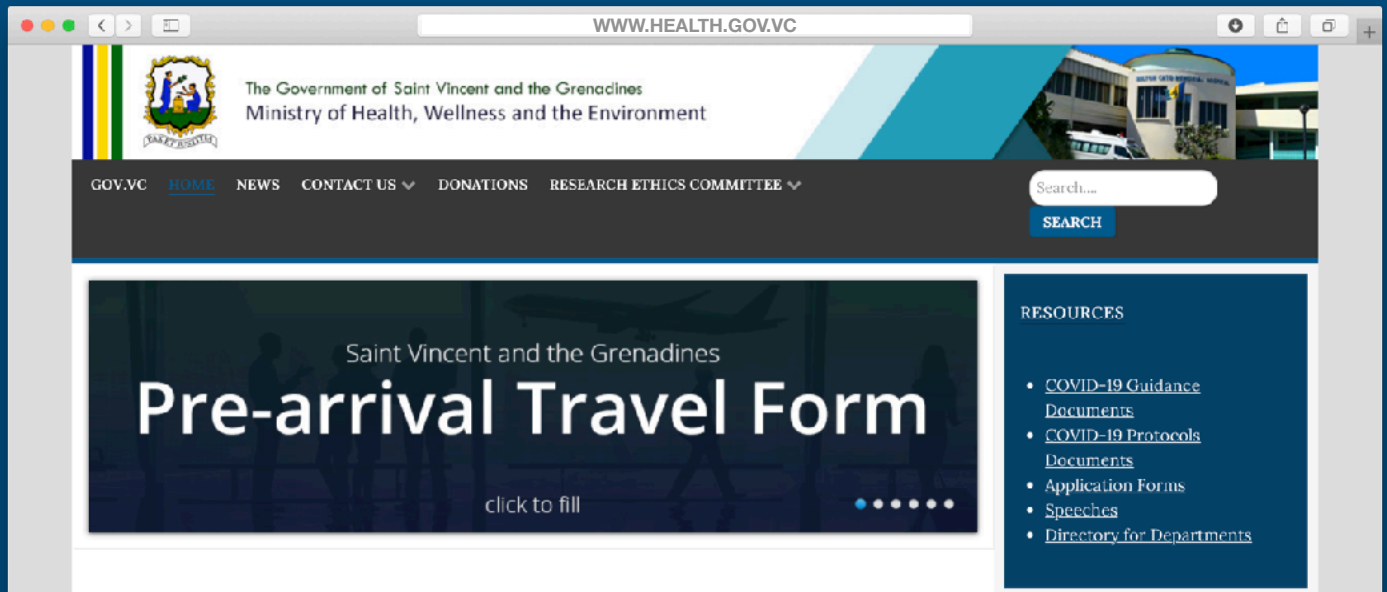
WWW.HEALTH.GOV.VC

The Government of Saint Vincent and the Grenadines
Ministry of Health, Wellness and the Environment

GOV.VC HOME NEWS CONTACT US DONATIONS RESEARCH ETHICS COMMITTEE

Search....

SEARCH

Saint Vincent and the Grenadines
Pre-arrival Travel Form
click to fill

RESOURCES

- COVID-19 Guidance Documents
- COVID-19 Protocols Documents
- Application Forms
- Speeches
- Directory for Departments